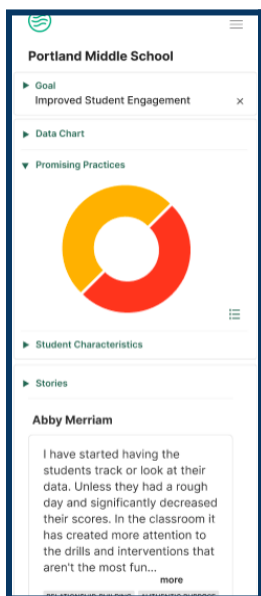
Portland Middle School

▶ Goal
Improved Student Engagement ×

▶ Data Chart

▼ Promising Practices

▶ Student Characteristics

▶ Stories

Abby Merriam

I have started having the students track or look at their data. Unless they had a rough day and significantly decreased their scores. In the classroom it has created more attention to the drills and interventions that aren't the most fun...

more

RELATIONSHIP BUILDING AUTHENTIC PURPOSE